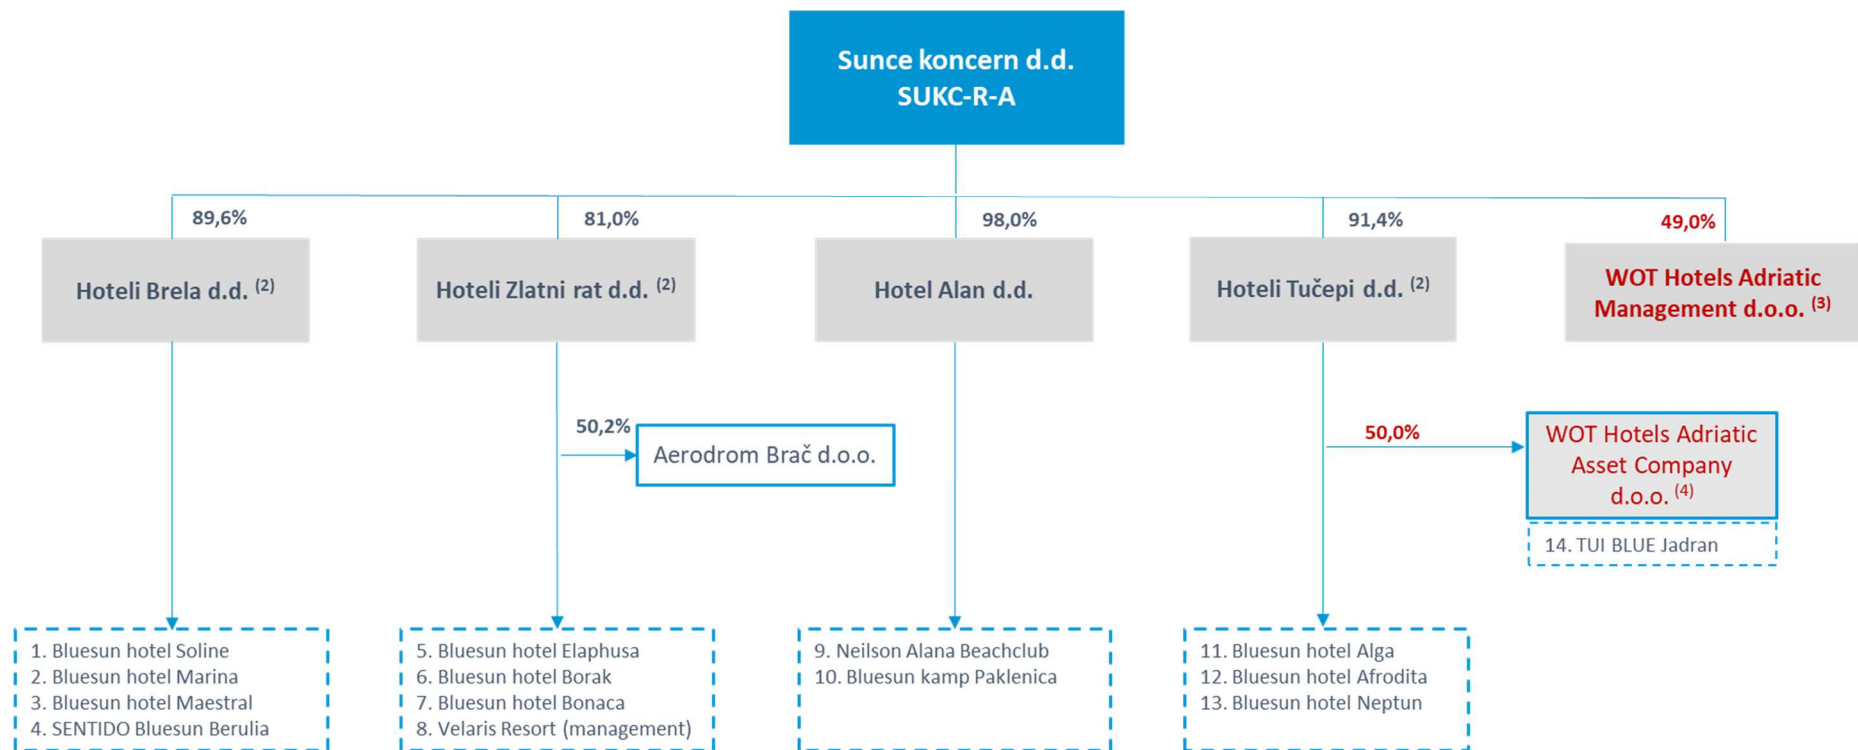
Sunce koncern d.d.
SUKC-R-A

89,6%

Hoteli Brela d.d. $^{(2)}$

81,0%

Hoteli Zlatni rat d.d. $^{(2)}$

98,0%

Hotel Alan d.d.

91,4%

Hoteli Tučepi d.d. $^{(2)}$

49,0%

WOT Hotels Adriatic Management d.o.o. $^{(3)}$

50,2%

Aerodrom Brač d.o.o.

50,0%

WOT Hotels Adriatic Asset Company d.o.o. $^{(4)}$

14. TUI BLUE Jadran

1. Bluesun hotel Soline
2. Bluesun hotel Marina
3. Bluesun hotel Maestral
4. SENTIDO Bluesun Berulia

5. Bluesun hotel Elaphusa
6. Bluesun hotel Borak
7. Bluesun hotel Bonaca
8. Velaris Resort (management)

9. Neilson Alana Beachclub
10. Bluesun kamp Paklenica

11. Bluesun hotel Alga
12. Bluesun hotel Afrodita
13. Bluesun hotel Neptun